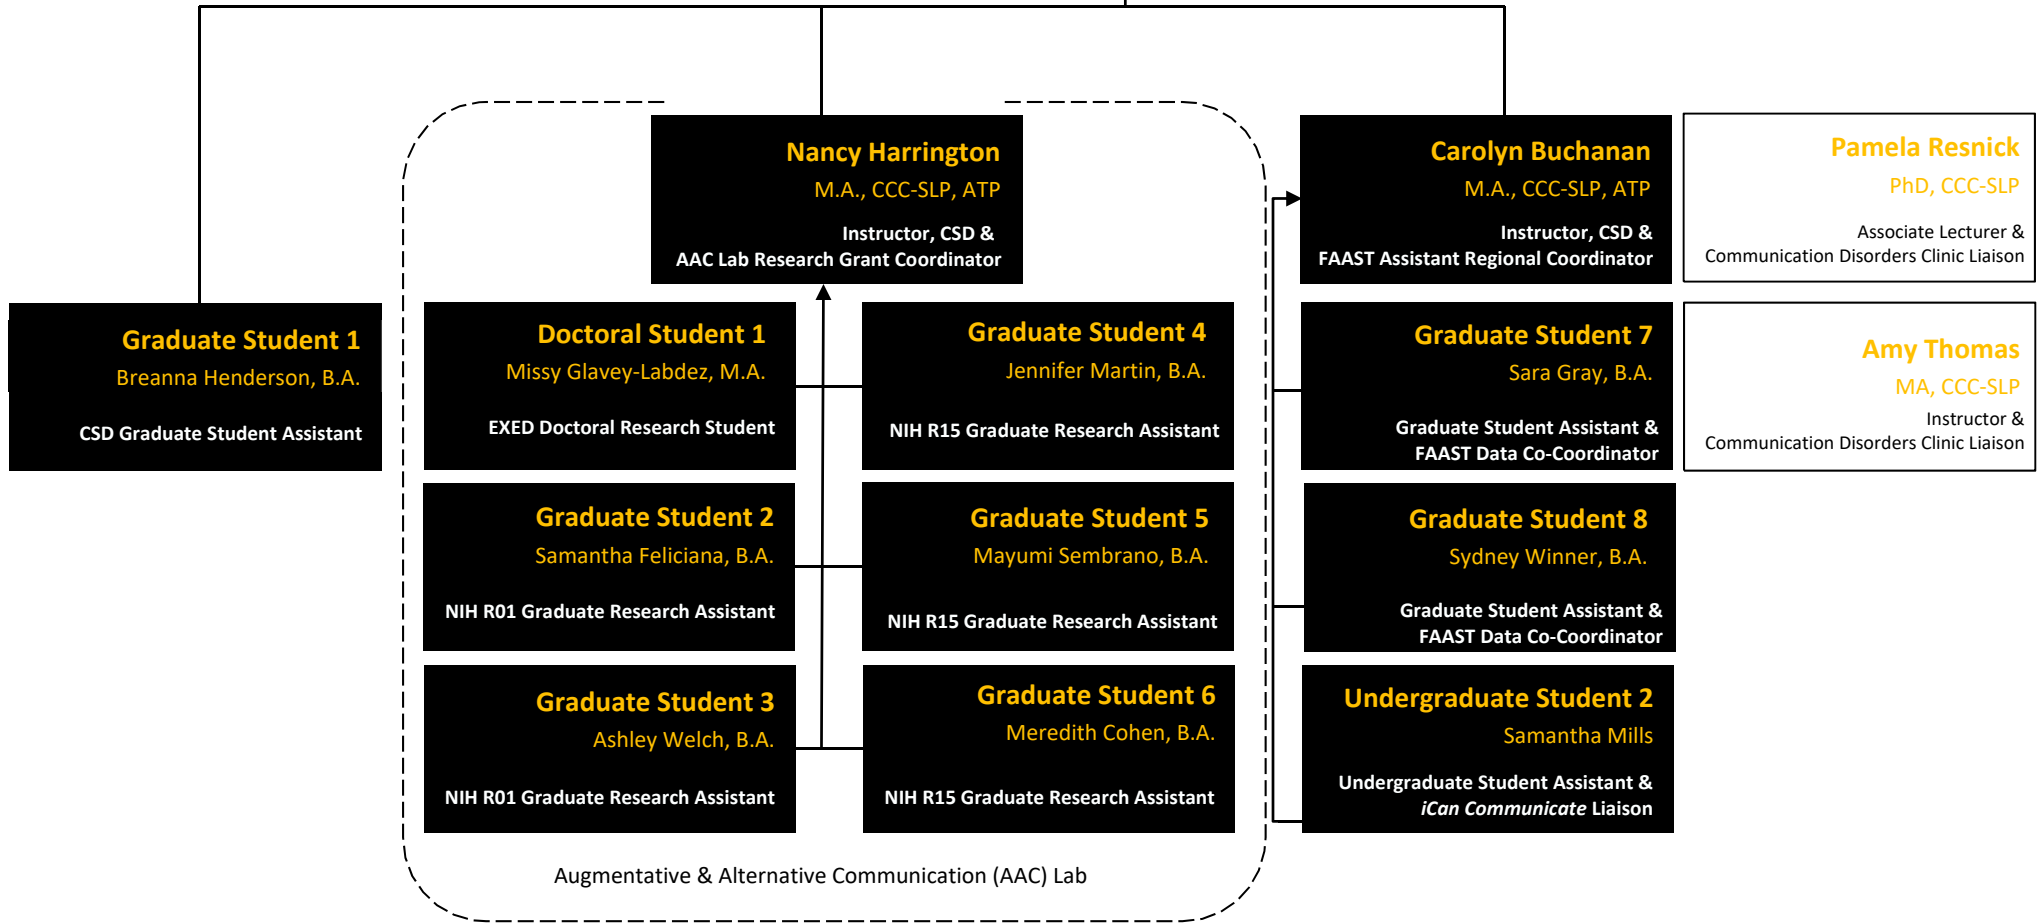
Nancy Harrington
M.A., CCC-SLP, ATP
Instructor, CSD &
AAC Lab Research Grant Coordinator

Carolyn Buchanan
M.A., CCC-SLP, ATP
Instructor, CSD &
FAAST Assistant Regional Coordinator

Pamela Resnick
PhD, CCC-SLP
Associate Lecturer &
Communication Disorders Clinic Liaison

Graduate Student 1
Breanna Henderson, B.A.
CSD Graduate Student Assistant

Doctoral Student 1
Missy Glavey-Labdez, M.A.
EXED Doctoral Research Student

Graduate Student 4
Jennifer Martin, B.A.
NIH R15 Graduate Research Assistant

Graduate Student 7
Sara Gray, B.A.
Graduate Student Assistant &
FAAST Data Co-Coordinator

Amy Thomas
MA, CCC-SLP
Instructor &
Communication Disorders Clinic Liaison

Graduate Student 2
Samantha Feliciana, B.A.
NIH R01 Graduate Research Assistant

Graduate Student 5
Mayumi Sembrano, B.A.
NIH R15 Graduate Research Assistant

Graduate Student 8
Sydney Winner, B.A.
Graduate Student Assistant &
FAAST Data Co-Coordinator

Graduate Student 3
Ashley Welch, B.A.
NIH R01 Graduate Research Assistant

Graduate Student 6
Meredith Cohen, B.A.
NIH R15 Graduate Research Assistant

Undergraduate Student 2
Samantha Mills
Undergraduate Student Assistant &
iCan Communicate Liaison

Augmentative & Alternative Communication (AAC) Lab